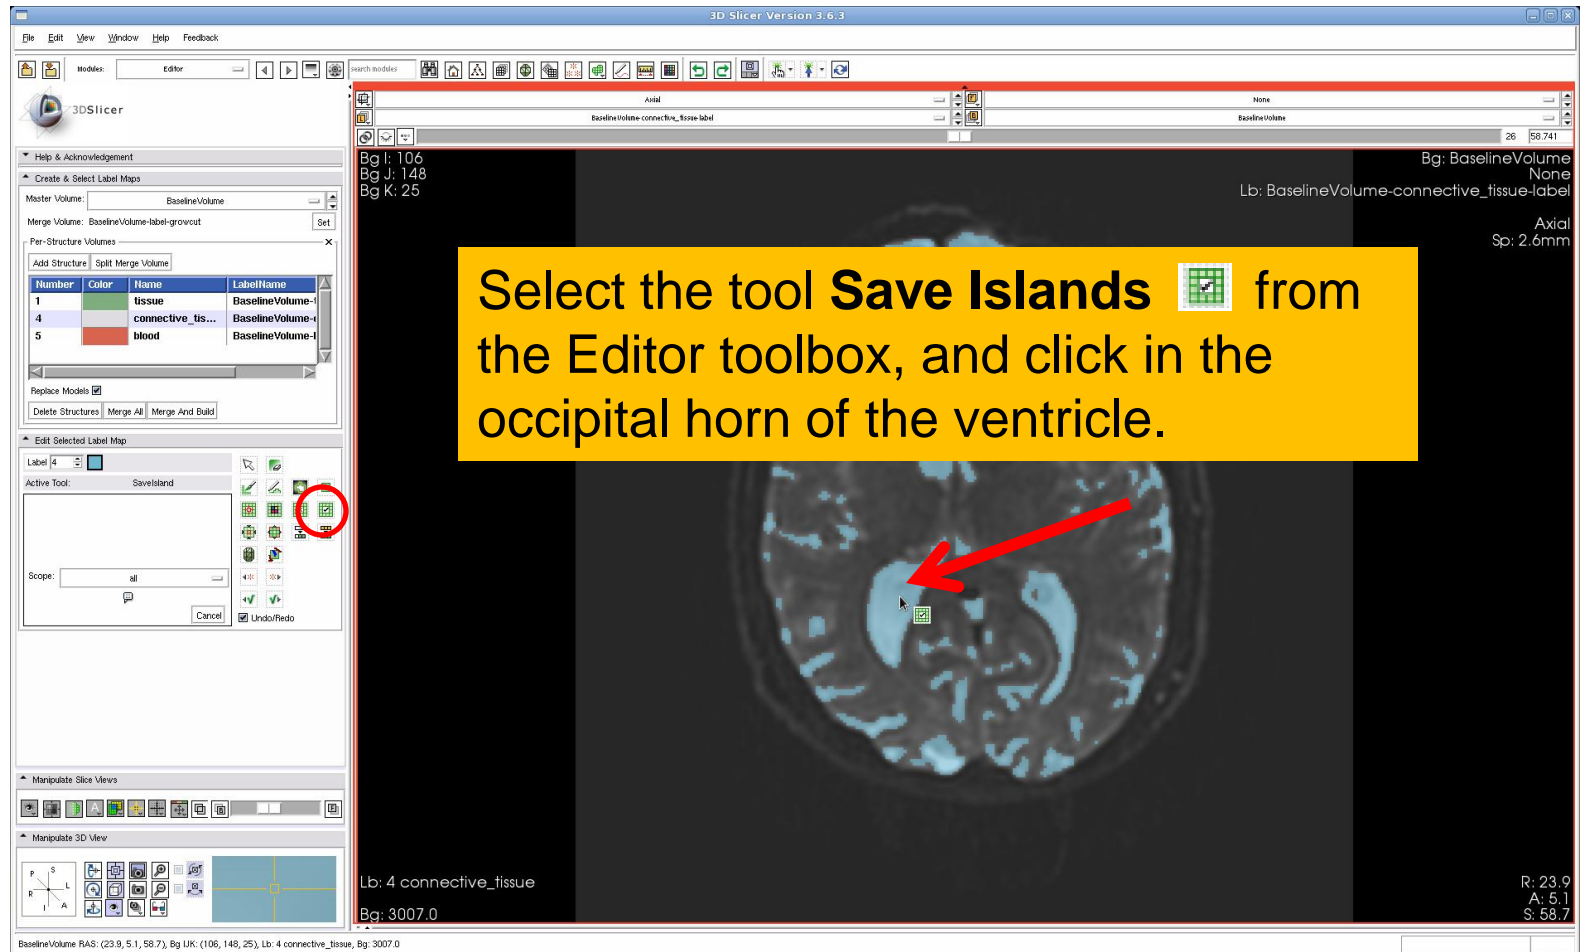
3D Slicer Version 3.6.3

File Edit View Window Help Feedback

Modules: Editor

search modules

3DSlicer

Help & Acknowledgement

Create & Select Label Maps

Master Volume: BaselineVolume

Merge Volume: BaselineVolume-label-growcut Set

Per-Structure Volumes

Add Structure Split Merge Volume

| Number | Color | Name | LabelName |
|---|---|---|---|
| 1 | | tissue | BaselineVolume-l |
| 4 | | connective_tis... | BaselineVolume-c |
| 5 | | blood | BaselineVolume-l |

Replace Models

Delete Structures Merge All Merge And Build

Edit Selected Label Map

Label 4

Active Tool: SaveIsland

Scope: all

Cancel

Undo/Redo

Manipulate Slice Views

Manipulate 3D View

Axial

None

BaselineVolume-connective_tissue-label

BaselineVolume

26 58.741

Bg I: 106
Bg J: 148
Bg K: 25

Bg: BaselineVolume
None
Lb: BaselineVolume-connective_tissue-label

Axial
Sp: 2.6mm

Select the tool **Save Islands** from the Editor toolbox, and click in the occipital horn of the ventricle.

Lb: 4 connective_tissue

Bg: 3007.0

R: 23.9
A: 5.1
S: 58.7

BaselineVolume RAS: (23.9, 5.1, 58.7), Bg IJK: (106, 148, 25), Lb: 4 connective_tissue, Bg: 3007.0